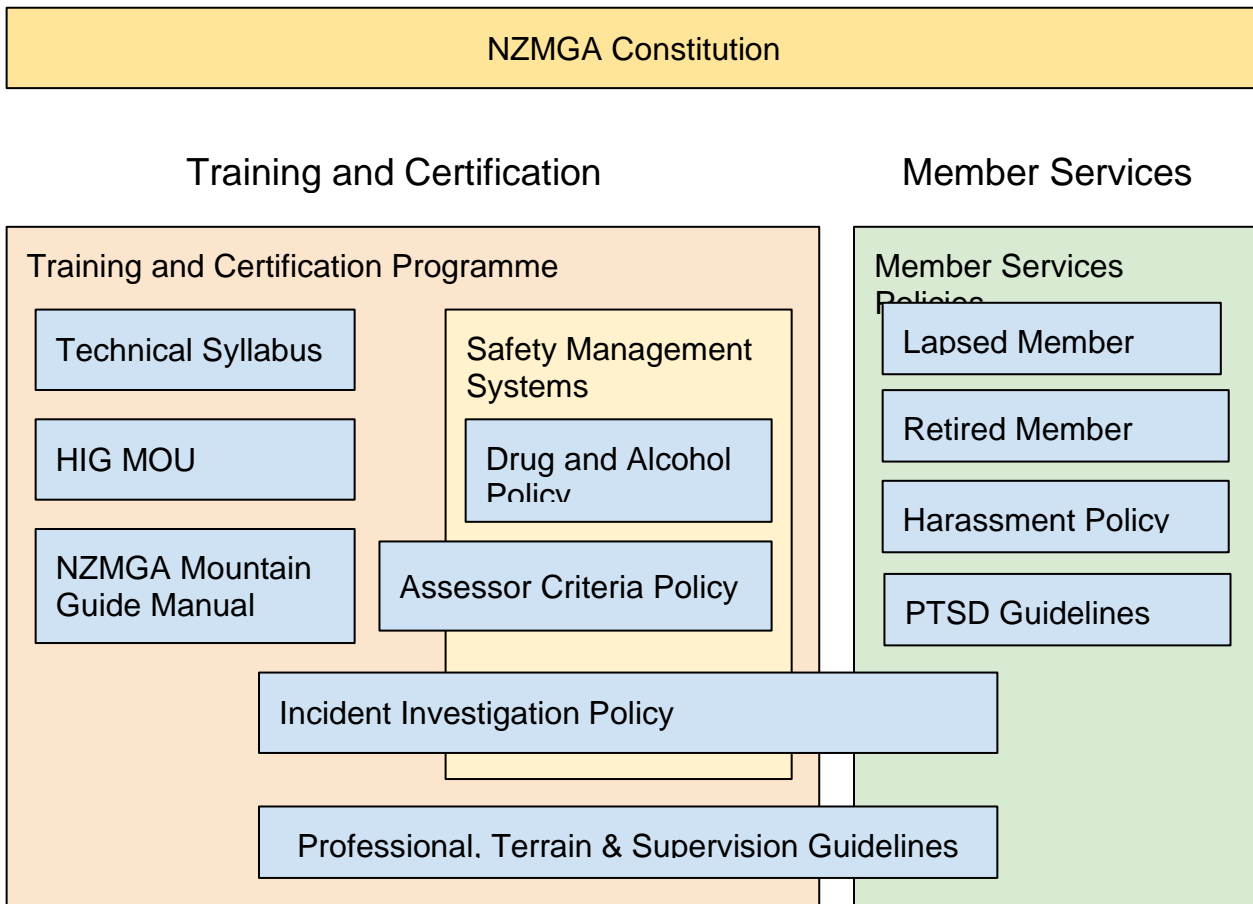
NZMGA Constitution

Training and Certification

Member Services

Training and Certification Programme

Technical Syllabus

HIG MOU

NZMGA Mountain Guide Manual

Safety Management Systems

Drug and Alcohol Policy

Assessor Criteria Policy

Incident Investigation Policy

Professional, Terrain & Supervision Guidelines

Member Services Policies

Lapsed Member

Retired Member

Harassment Policy

PTSD Guidelines